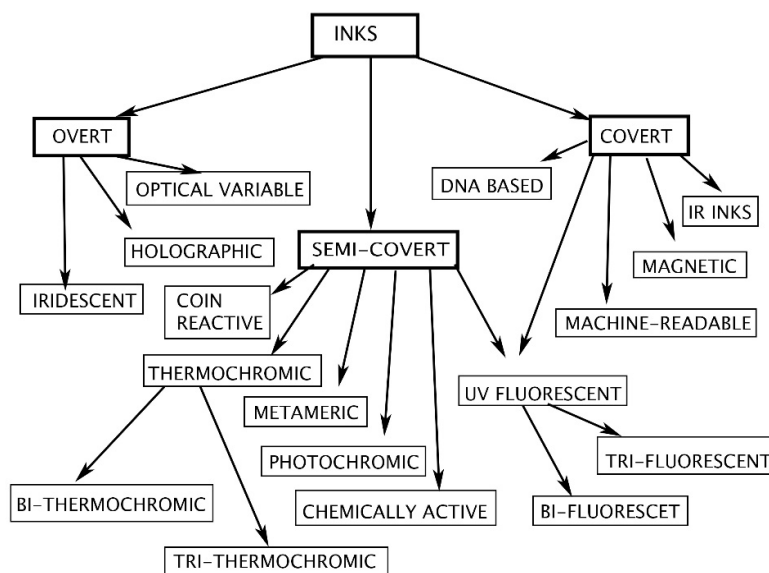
INKS

OVERT

OPTICAL VARIABLE

HOLOGRAPHIC

IRIDESCENT

SEMI-COVERT

COIN REACTIVE

THERMOCHROMIC

METAMERIC

PHOTOCHROMIC

CHEMICALLY ACTIVE

BI-THERMOCHROMIC

TRI-THERMOCHROMIC

COVERT

DNA BASED

IR INKS

MAGNETIC

MACHINE-READABLE

UV FLUORESCENT

TRI-FLUORESCENT

BI-FLUORESCET